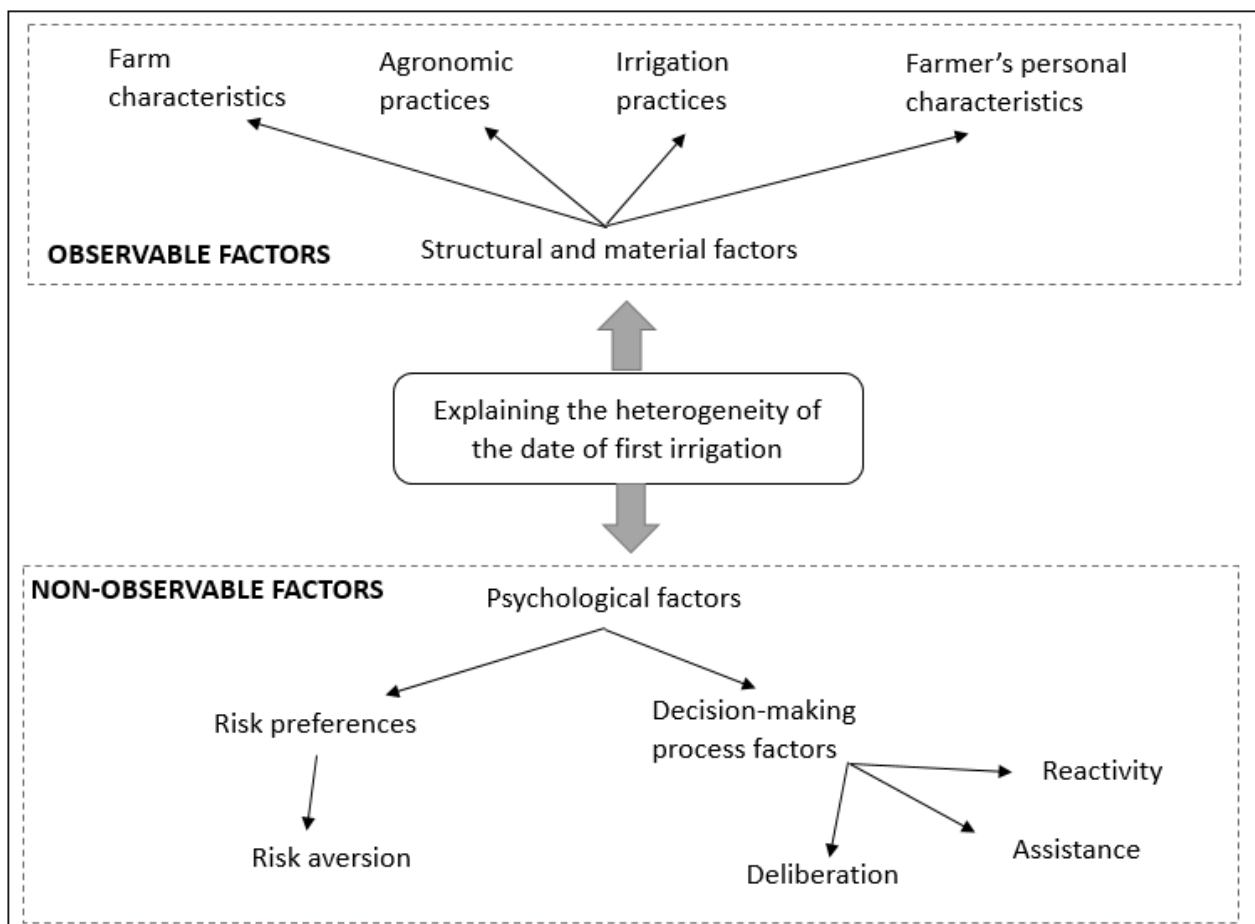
Farm characteristics

Agronomic practices

Irrigation practices

Farmer's personal characteristics

OBSERVABLE FACTORS

Structural and material factors

Explaining the heterogeneity of the date of first irrigation

NON-OBSERVABLE FACTORS

Psychological factors

Risk preferences

Decision-making process factors

Reactivity

Risk aversion

Assistance

Deliberation